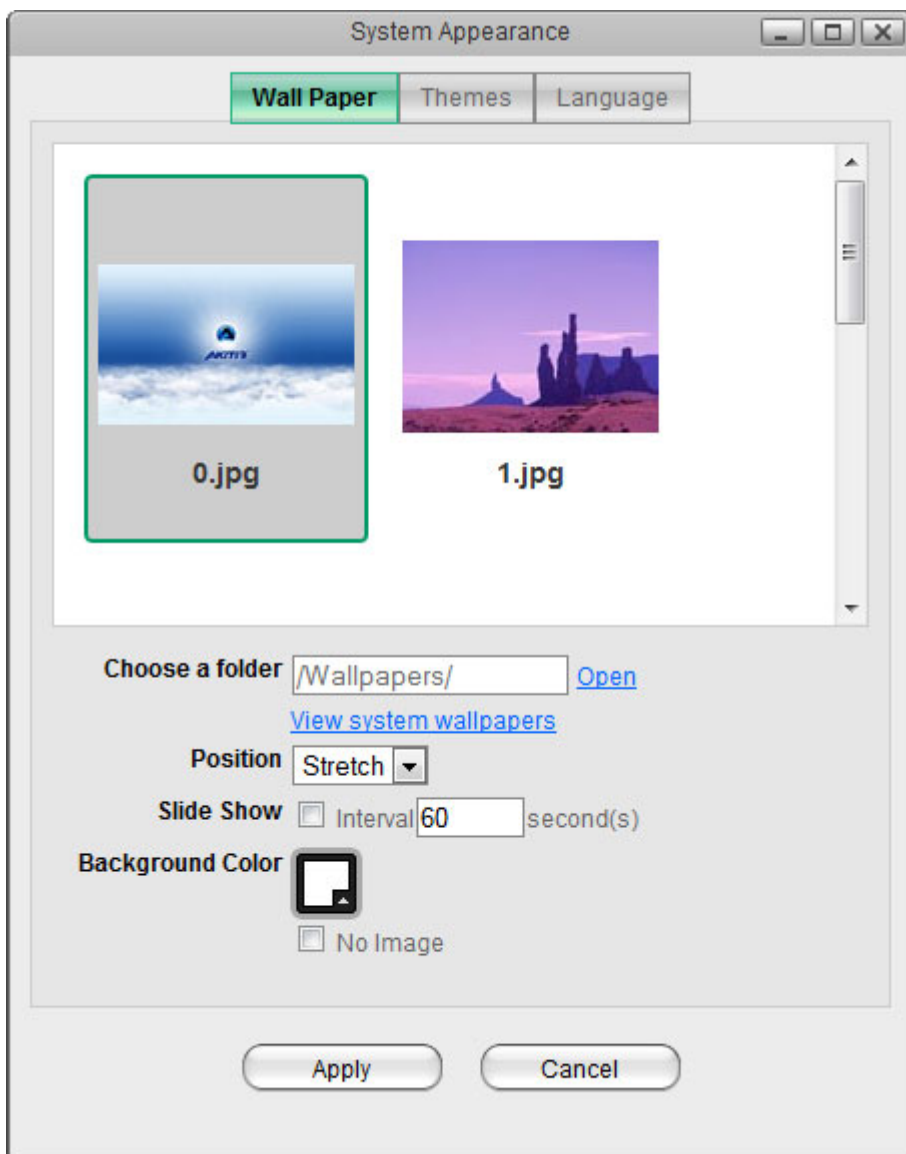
System Appearance

Wall Paper | Themes | Language

AKITIO

0.jpg

1.jpg

Choose a folder /Wallpapers/ Open

View system wallpapers

Position Stretch

Slide Show Interval 60 second(s)

Background Color

No Image

Apply Cancel